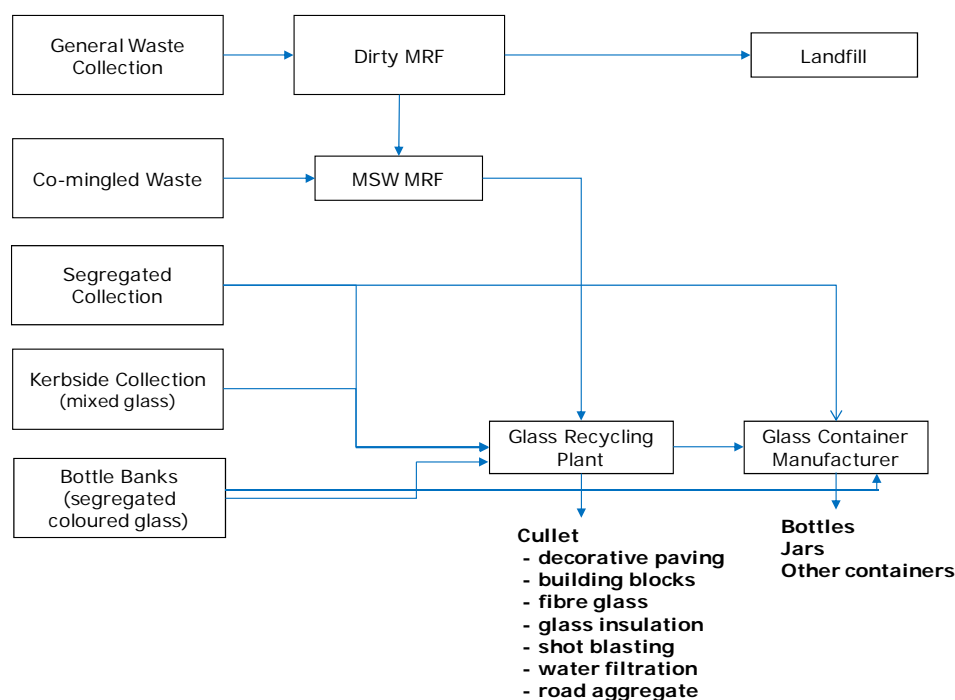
General Waste Collection

Dirty MRF

Landfill

Co-mingled Waste

MSW MRF

Segregated Collection

Kerbside Collection (mixed glass)

Glass Recycling Plant

Glass Container Manufacturer

Bottle Banks (segregated coloured glass)

Cullet
- decorative paving
- building blocks
- fibre glass
- glass insulation
- shot blasting
- water filtration
- road aggregate

Bottles
Jars
Other containers